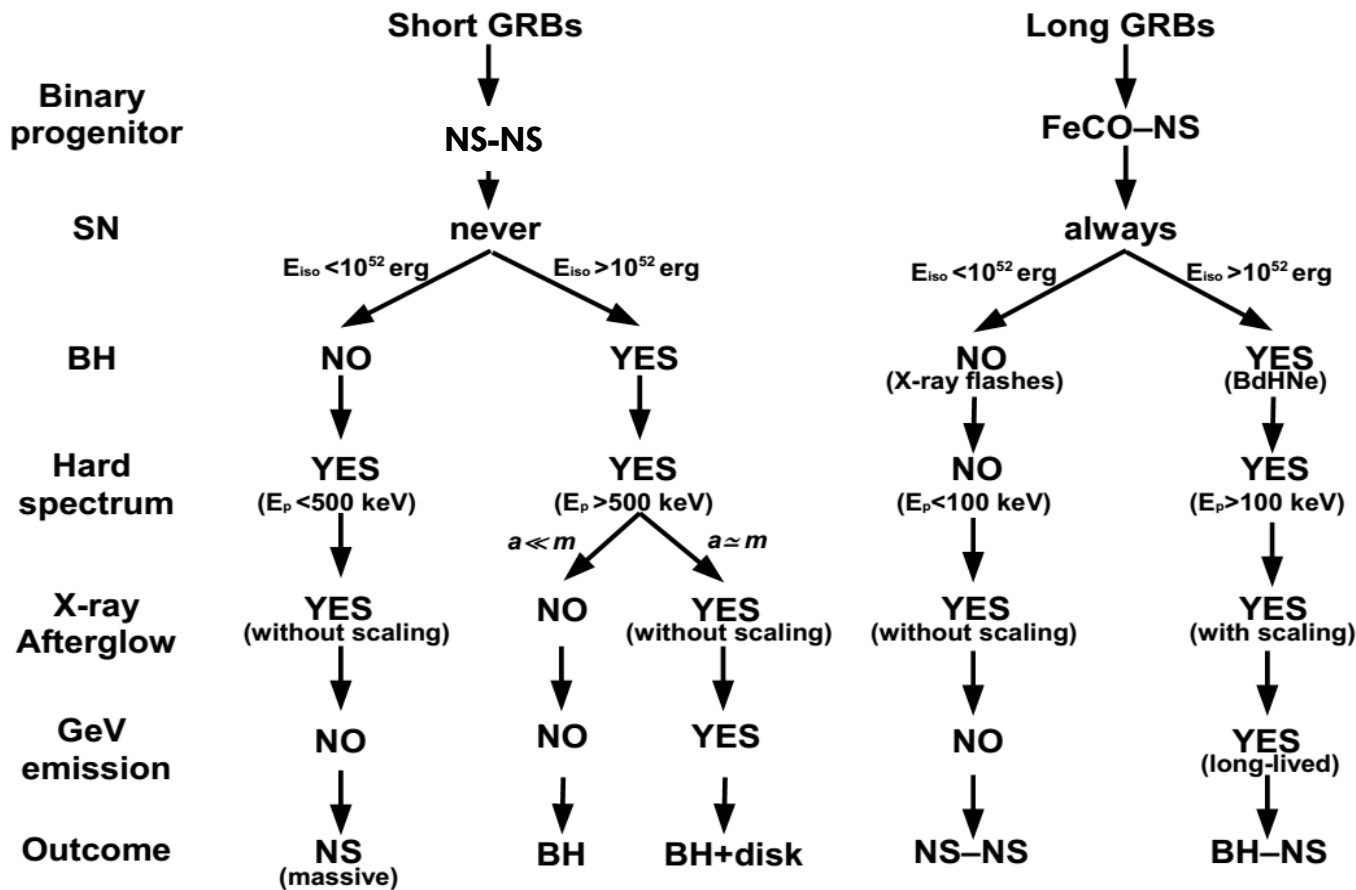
Short GRBs

Long GRBs

Binary progenitor

NS-NS

FeCO–NS

SN

never

always

$E_{iso} < 10^{52}$ erg

$E_{iso} > 10^{52}$ erg

$E_{iso} < 10^{52}$ erg

$E_{iso} > 10^{52}$ erg

BH

NO

YES

NO
(X-ray flashes)

YES
(BdHNe)

Hard spectrum

YES
($E_p < 500$ keV)

YES
($E_p > 500$ keV)

NO
($E_p < 100$ keV)

YES
($E_p > 100$ keV)

$a \ll m$

$a \simeq m$

X-ray Afterglow

YES
(without scaling)

NO

YES
(without scaling)

YES
(without scaling)

YES
(with scaling)

GeV emission

NO

NO

YES

NO

YES
(long-lived)

Outcome

NS
(massive)

BH

BH+disk

NS–NS

BH–NS